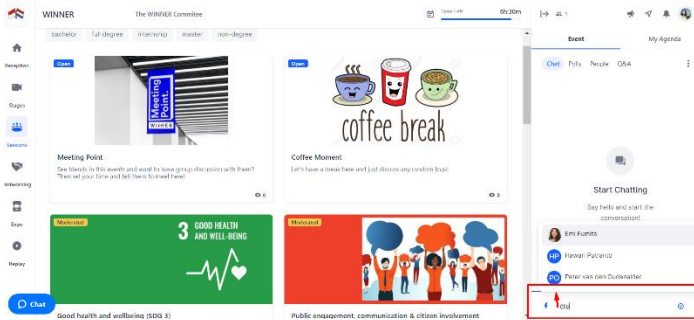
WINNER

The WINNER Commitee

Open Left

6h30m

bachelor

full degree

internship

master

non-degree

Reception

Stages

Sessions

Networking

Expo

Replay

Open

Meeting Point

Meeting Point

See friends in this events and want to have group discussion with them? Then set your time and tell them to meet here!

0

Open

coffee break

Coffee Moment

Let's have a break here and just discuss any random topic

0

Moderated

3 GOOD HEALTH AND WELL-BEING

Good health and wellbeing (SDG 3)

Moderated

Public engagement, communication & citizen involvement

Chat

1

Event

My Agenda

Chat

Polls

People

Q&A

Start Chatting

Say hello and start the conversation!

Emi Fumita

HP

Hewan Patience

PO

Peter van den Oudenalder

@s